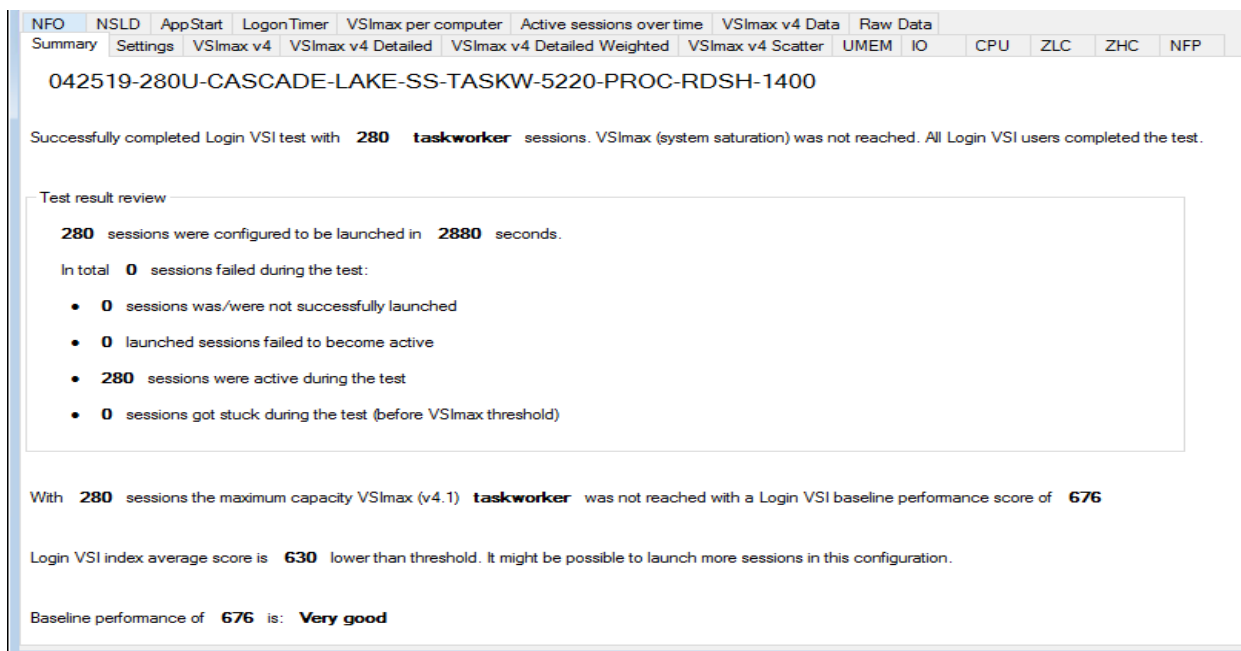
NFO NSLD AppStart LogonTimer VSImax per computer Active sessions over time VSImax v4 Data Raw Data
Summary Settings VSImax v4 VSImax v4 Detailed VSImax v4 Detailed Weighted VSImax v4 Scatter UMEM IO CPU ZLC ZHC NFP

042519-280U-CASCADE-LAKE-SS-TASKW-5220-PROC-RDSH-1400

Successfully completed Login VSI test with **280** **taskworker** sessions. VSImax (system saturation) was not reached. All Login VSI users completed the test.

Test result review

**280** sessions were configured to be launched in **2880** seconds.

In total **0** sessions failed during the test:

- **0** sessions was/were not successfully launched
- **0** launched sessions failed to become active
- **280** sessions were active during the test
- **0** sessions got stuck during the test (before VSImax threshold)

With **280** sessions the maximum capacity VSImax (v4.1) **taskworker** was not reached with a Login VSI baseline performance score of **676**

Login VSI index average score is **630** lower than threshold. It might be possible to launch more sessions in this configuration.

Baseline performance of **676** is: **Very good**